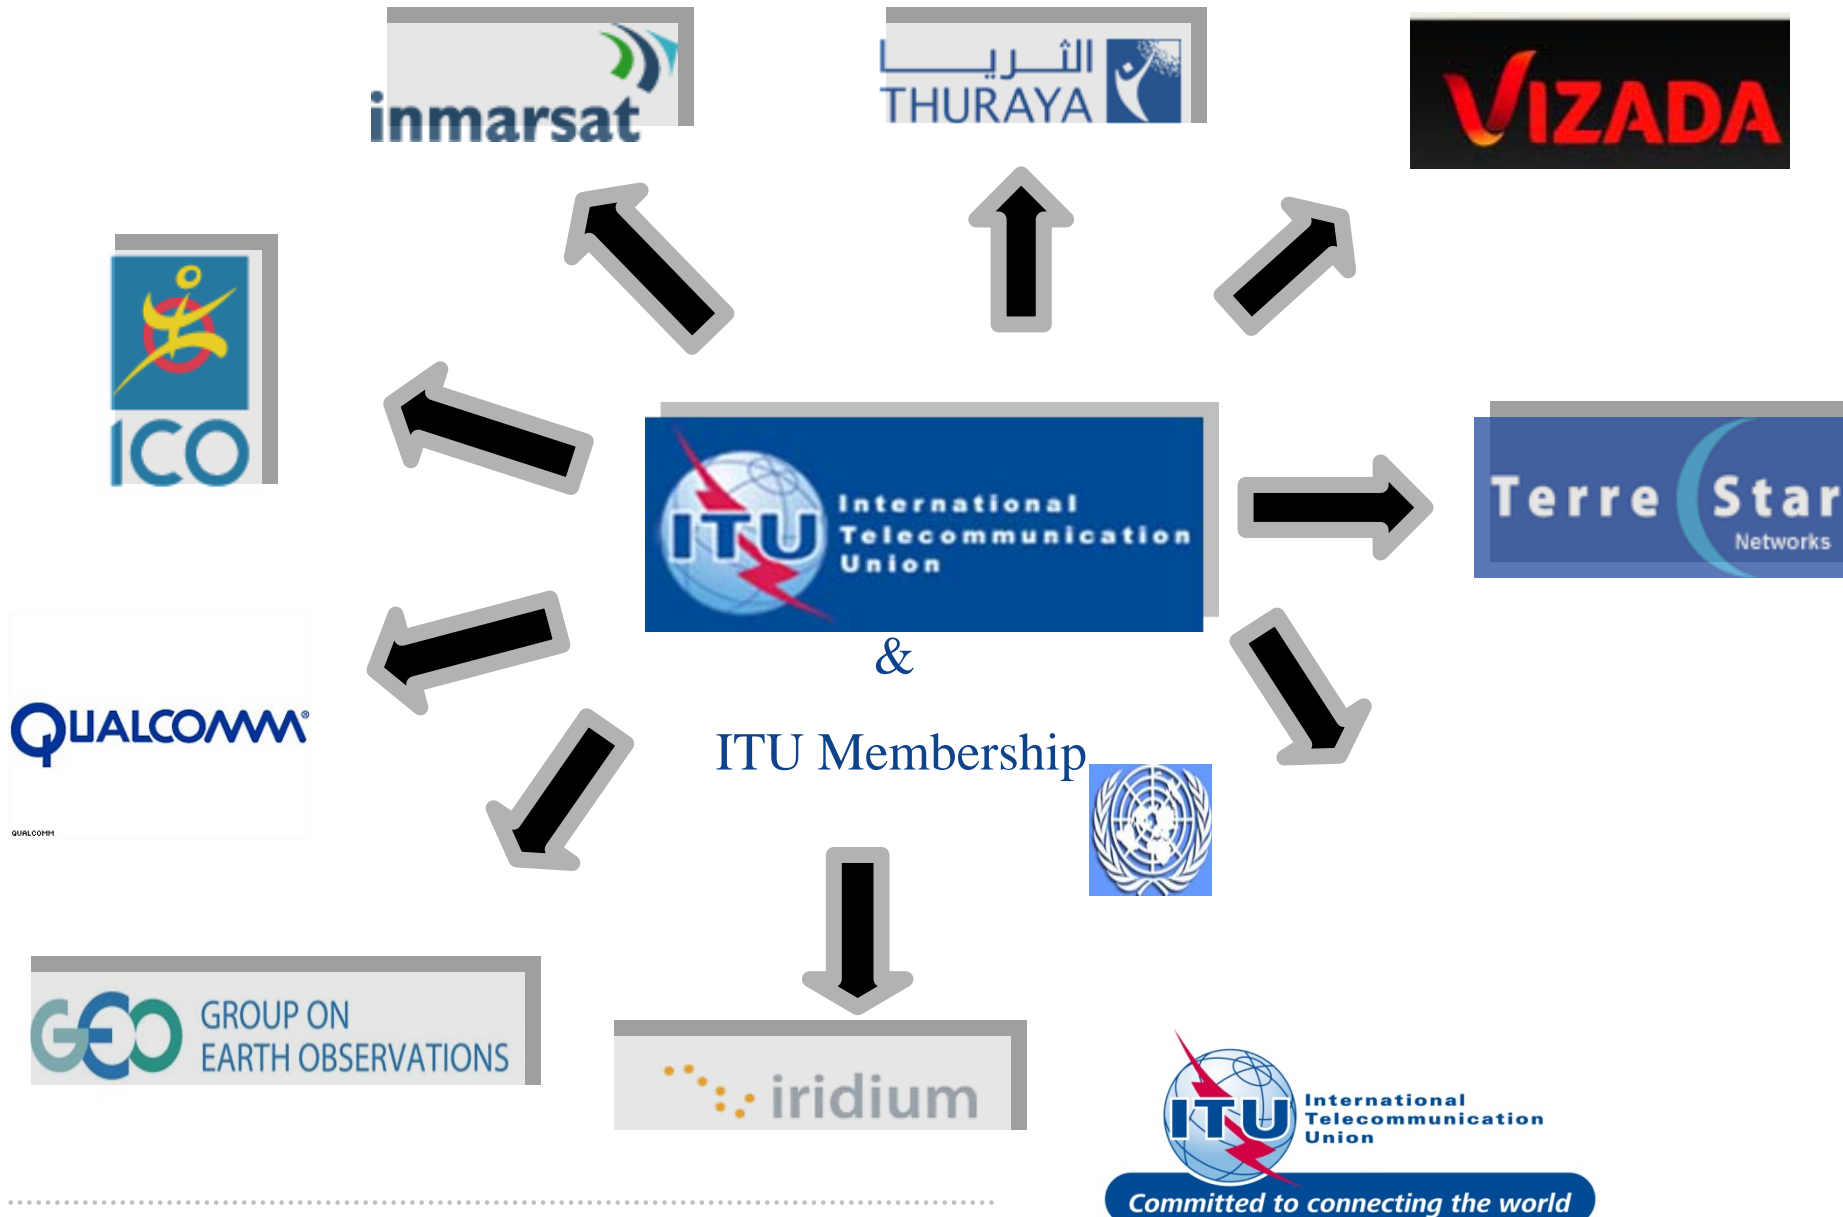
inmarsat

الثريا
THURAYA

VIZADA

ICO

ITU International Telecommunication Union

&

ITU Membership

Terre Star Networks

QUALCOMM
QUALCOMM

GEO GROUP ON EARTH OBSERVATIONS

iridium

ITU International Telecommunication Union
Committed to connecting the world